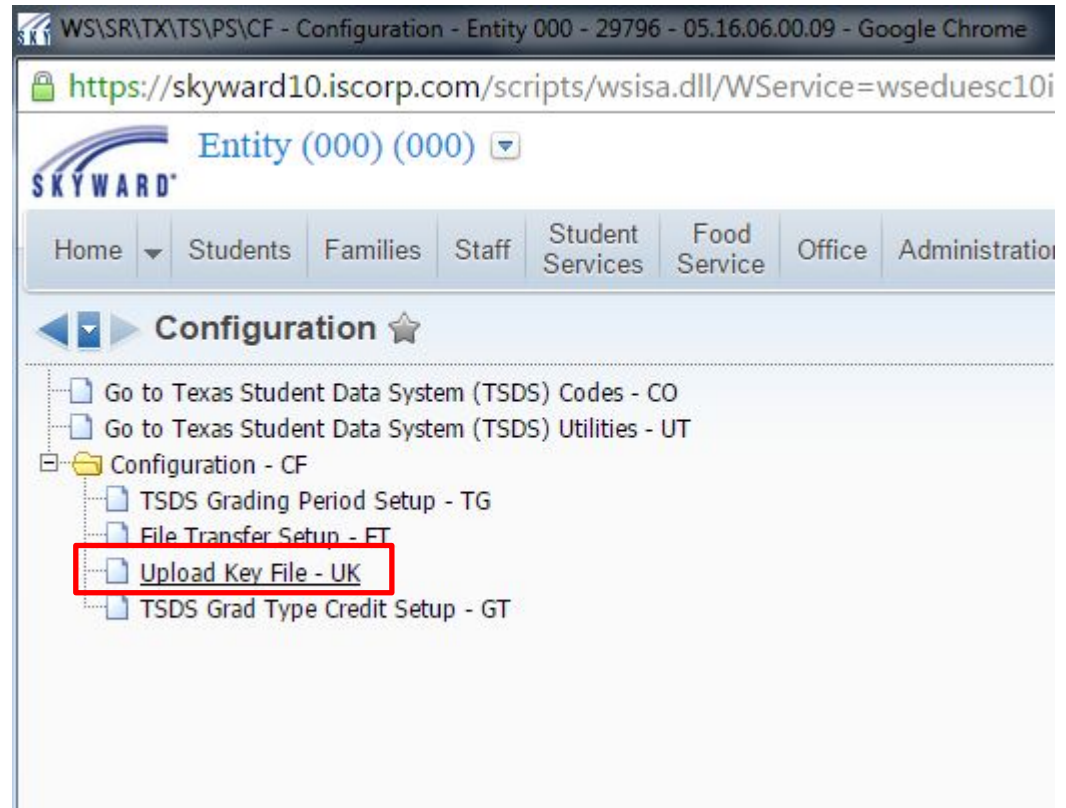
WS\SR\TX\TS\PS\CF - Configuration - Entity 000 - 29796 - 05.16.06.00.09 - Google Chrome

https://skyward10.iscorp.com/scripts/wsisa.dll/WService=wseduesc10i

SKYWARD

Entity (000) (000)

Home | Students | Families | Staff | Student Services | Food Service | Office | Administratio

Configuration

Go to Texas Student Data System (TSDS) Codes - CO
Go to Texas Student Data System (TSDS) Utilities - UT
Configuration - CF
TSDS Grading Period Setup - TG
File Transfer Setup - FT
Upload Key File - UK
TSDS Grad Type Credit Setup - GT